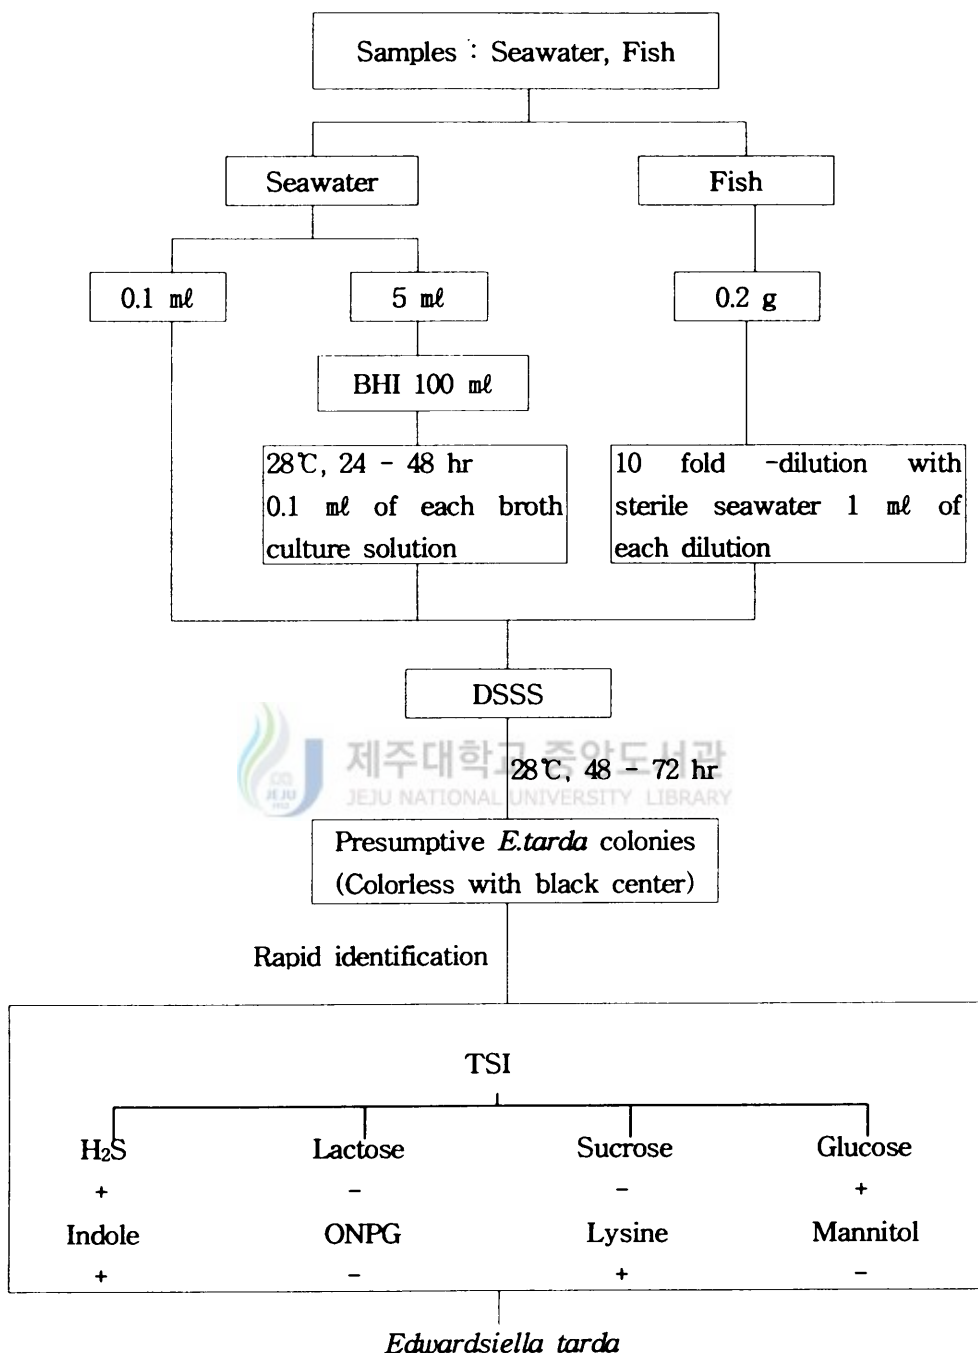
Samples : Seawater, Fish

Seawater

Fish

0.1 ㎖

5 ㎖

0.2 g

BHI 100 ㎖

28℃, 24 - 48 hr
0.1 ㎖ of each broth culture solution

10 fold -dilution with sterile seawater 1 ㎖ of each dilution

DSSS

제주대학교 중앙도서관
JEJU NATIONAL UNIVERSITY LIBRARY

28℃, 48 - 72 hr

Presumptive *E.tarda* colonies
(Colorless with black center)

Rapid identification

TSI

$H_2S$
+
Indole
+

Lactose
-
ONPG
-

Sucrose
-
Lysine
+

Glucose
+
Mannitol
-

*Edwardsiella tarda*